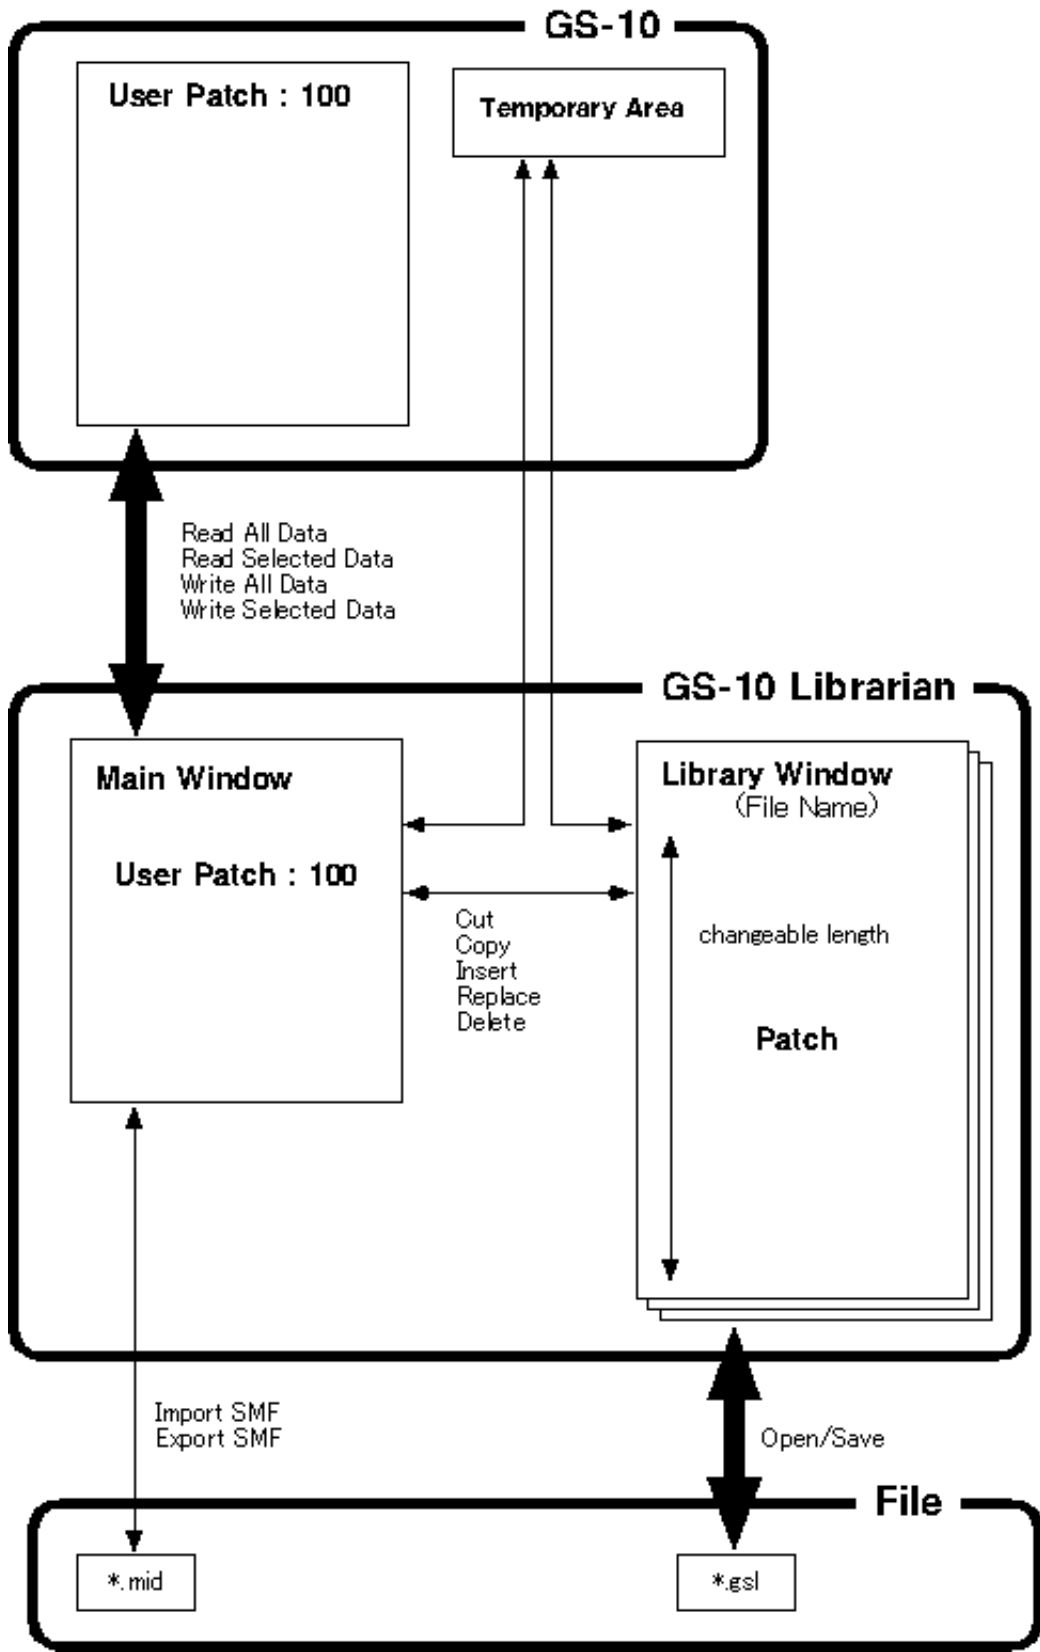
GS-10

User Patch : 100

Temporary Area

Read All Data
Read Selected Data
Write All Data
Write Selected Data

GS-10 Librarian

Main Window

User Patch : 100

Library Window
(File Name)

changeable length

Patch

Cut
Copy
Insert
Replace
Delete

Import SMF
Export SMF

Open/Save

File

*.mid

*.gsl